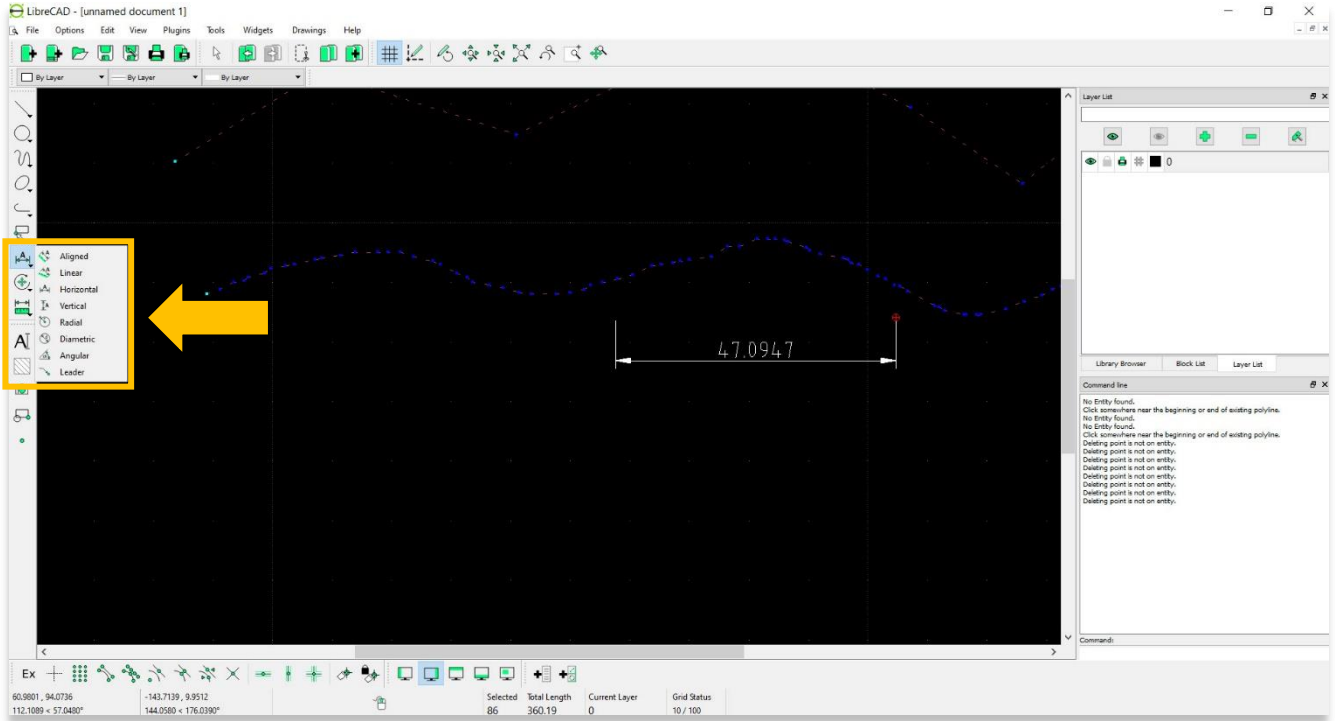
LibreCAD - [unnamed document 1]

File Options Edit View Plugins Tools Widgets Drawings Help

By Layer
By Layer
By Layer

Aligned
Linear
Horizontal
Vertical
Radial
Diametric
Angular
Leader

47.0947

Layer List

0

Library Browser
Block List
Layer List

Command line

No Entity found.
Click somewhere near the beginning or end of existing polyline.
No Entity found.
No Entity found.
Click somewhere near the beginning or end of existing polyline.
Deleting point is not on entity.
Deleting point is not on entity.
Deleting point is not on entity.
Deleting point is not on entity.
Deleting point is not on entity.
Deleting point is not on entity.
Deleting point is not on entity.
Deleting point is not on entity.
Deleting point is not on entity.

Command:

Ex

60.9801 , 94.0736
112.1089 < 57.0480°

-143.7139 , 9.9512
144.0580 < 176.0390°

Selected
86

Total Length
360.19

Current Layer
0

Grid Status
10 / 100